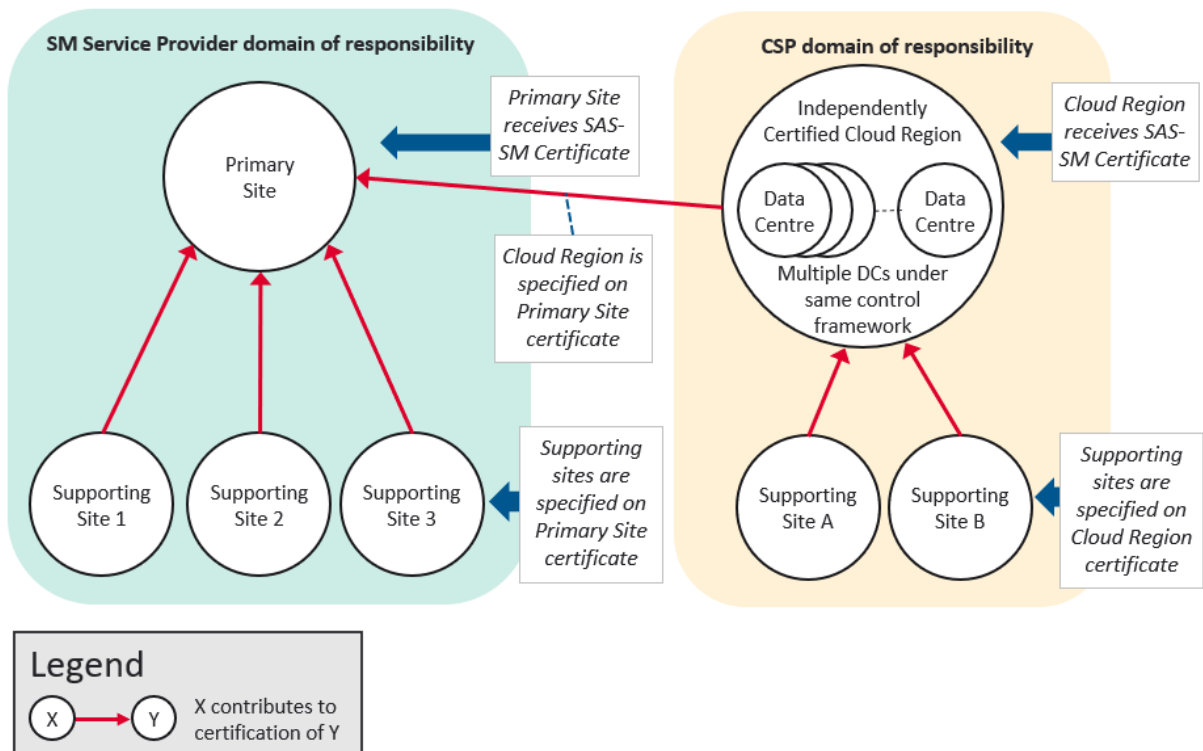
SM Service Provider domain of responsibility

Primary Site

Primary Site receives SAS-SM Certificate

Cloud Region is specified on Primary Site certificate

Supporting Site 1

Supporting Site 2

Supporting Site 3

Supporting sites are specified on Primary Site certificate

CSP domain of responsibility

Independently Certified Cloud Region

Data Centre

Data Centre

Multiple DCs under same control framework

Cloud Region receives SAS-SM Certificate

Supporting Site A

Supporting Site B

Supporting sites are specified on Cloud Region certificate

Legend

X

Y

X contributes to certification of Y